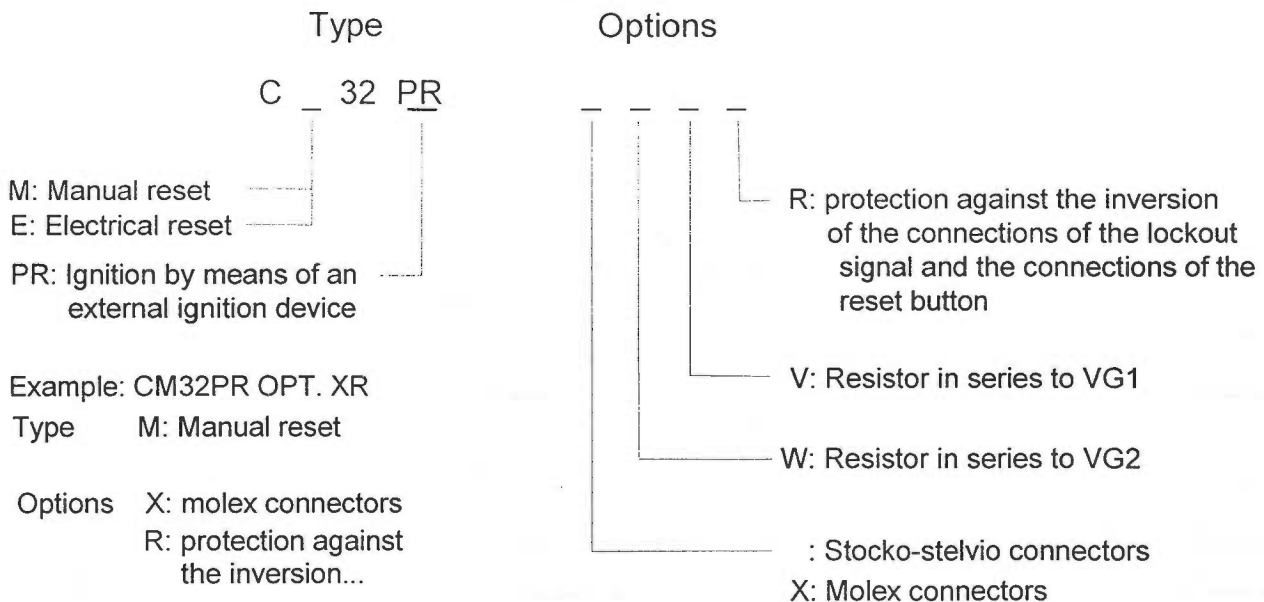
Type

Options

C _ 32 PR

_ _ _ _

M: Manual reset
E: Electrical reset

PR: Ignition by means of an external ignition device

R: protection against the inversion of the connections of the lockout signal and the connections of the reset button

V: Resistor in series to VG1

W: Resistor in series to VG2

: Stocko-stelvio connectors
X: Molex connectors

Example: CM32PR OPT. XR
Type M: Manual reset

Options X: molex connectors
R: protection against the inversion...